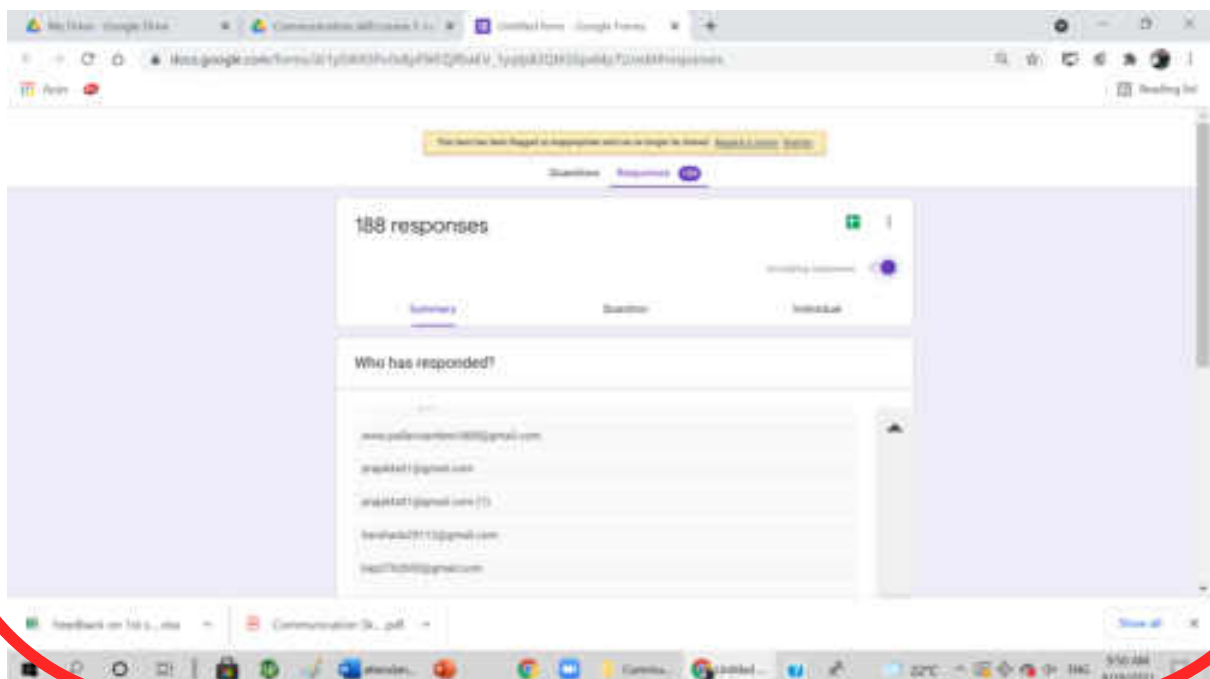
My Drive - Google Drive

Communication skill course 5 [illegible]

Untitled form - Google Forms

docs.google.com/forms/d/1y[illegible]/edit#responses

Apps

Reading list

This form has been flagged as inappropriate and can no longer be viewed. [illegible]

Questions Responses 188

188 responses

Accepting responses

Summary Question Individual

Who has responded?

www.pallavisanken1800@gmail.com

anajaktat1@gmail.com

anajaktat1@gmail.com (1)

harshada29112@gmail.com

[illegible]@gmail.com

Feedback on 1st s....xlsx

Communication Sk....pdf

Show all

22°C ENG 5:50 AM